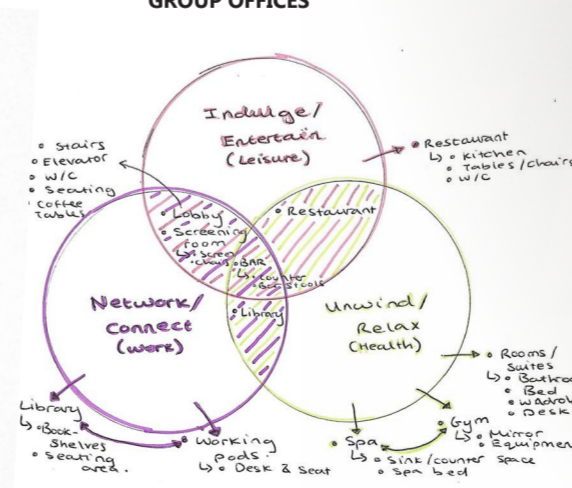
GROUP OFFICES

Indulge/ Entertain (Leisure)

• Stairs
• Elevator
• W/C
• Seating
• Coffee Tables

• Restaurant
↳ • Kitchen
• Tables/chairs
• W/C

• Lobby
• Screening room
↳ • Screen
• chairs
• BAR
↳ • counter
• Bar stools

• Restaurant

Network/ Connect (work)

• Library

Unwind/ Relax (Health)

• Rooms/ suites
↳ • Bathro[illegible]
• Bed
• Wardro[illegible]
• Desk

Library
↳ • Book-shelves
• Seating area.

• Working pods
↳ • Desk & Seat

• Spa
↳ • Sink/counter space
• Spa bed

• Gym
↳ • Mirror
• Equipmen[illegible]